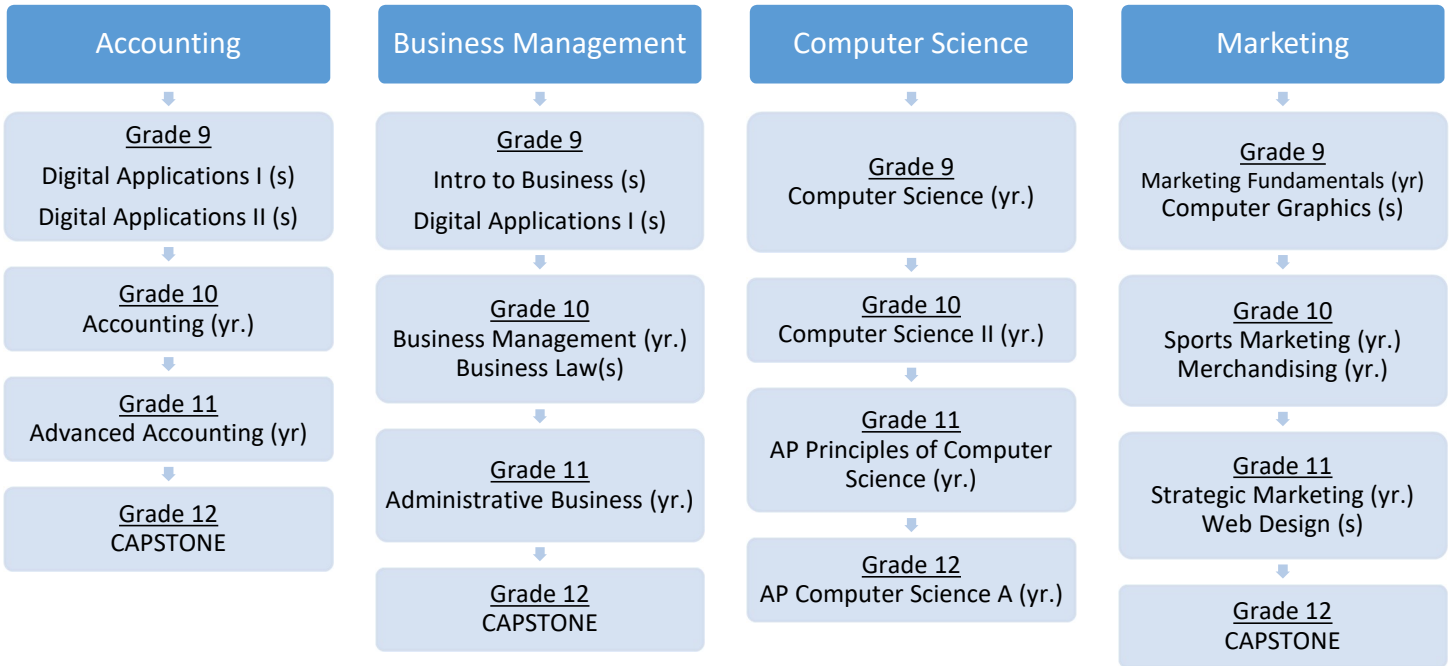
Accounting

Grade 9
Digital Applications I (s)
Digital Applications II (s)

Grade 10
Accounting (yr.)

Grade 11
Advanced Accounting (yr)

Grade 12
CAPSTONE

Business Management

Grade 9
Intro to Business (s)
Digital Applications I (s)

Grade 10
Business Management (yr.)
Business Law(s)

Grade 11
Administrative Business (yr.)

Grade 12
CAPSTONE

Computer Science

Grade 9
Computer Science (yr.)

Grade 10
Computer Science II (yr.)

Grade 11
AP Principles of Computer Science (yr.)

Grade 12
AP Computer Science A (yr.)

Marketing

Grade 9
Marketing Fundamentals (yr)
Computer Graphics (s)

Grade 10
Sports Marketing (yr.)
Merchandising (yr.)

Grade 11
Strategic Marketing (yr.)
Web Design (s)

Grade 12
CAPSTONE